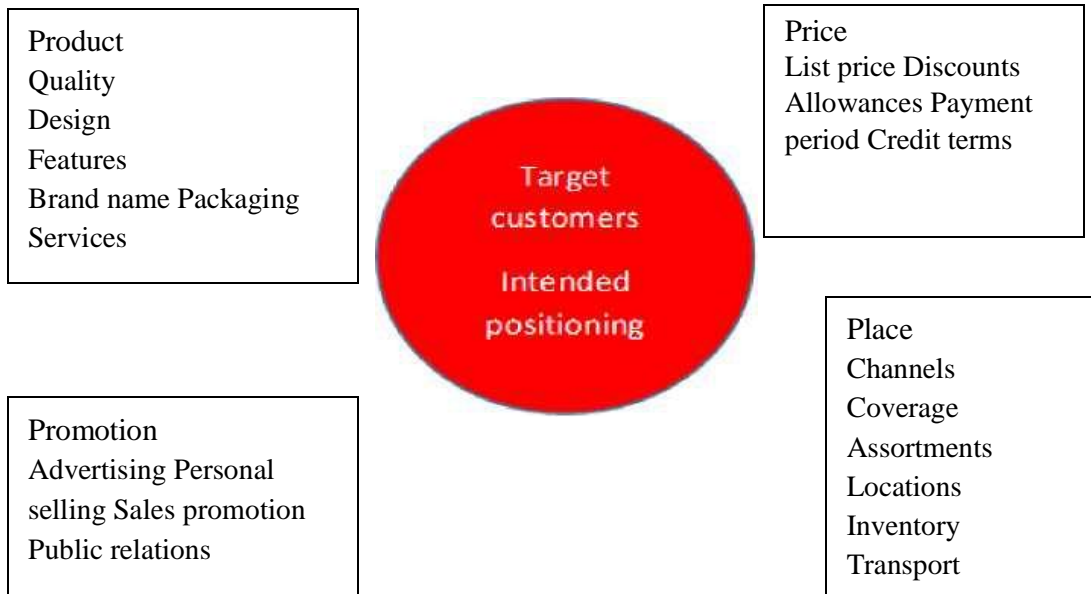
Product
Quality
Design
Features
Brand name Packaging
Services

Price
List price Discounts
Allowances Payment
period Credit terms

Target
customers
Intended
positioning

Place
Channels
Coverage
Assortments
Locations
Inventory
Transport

Promotion
Advertising Personal
selling Sales promotion
Public relations